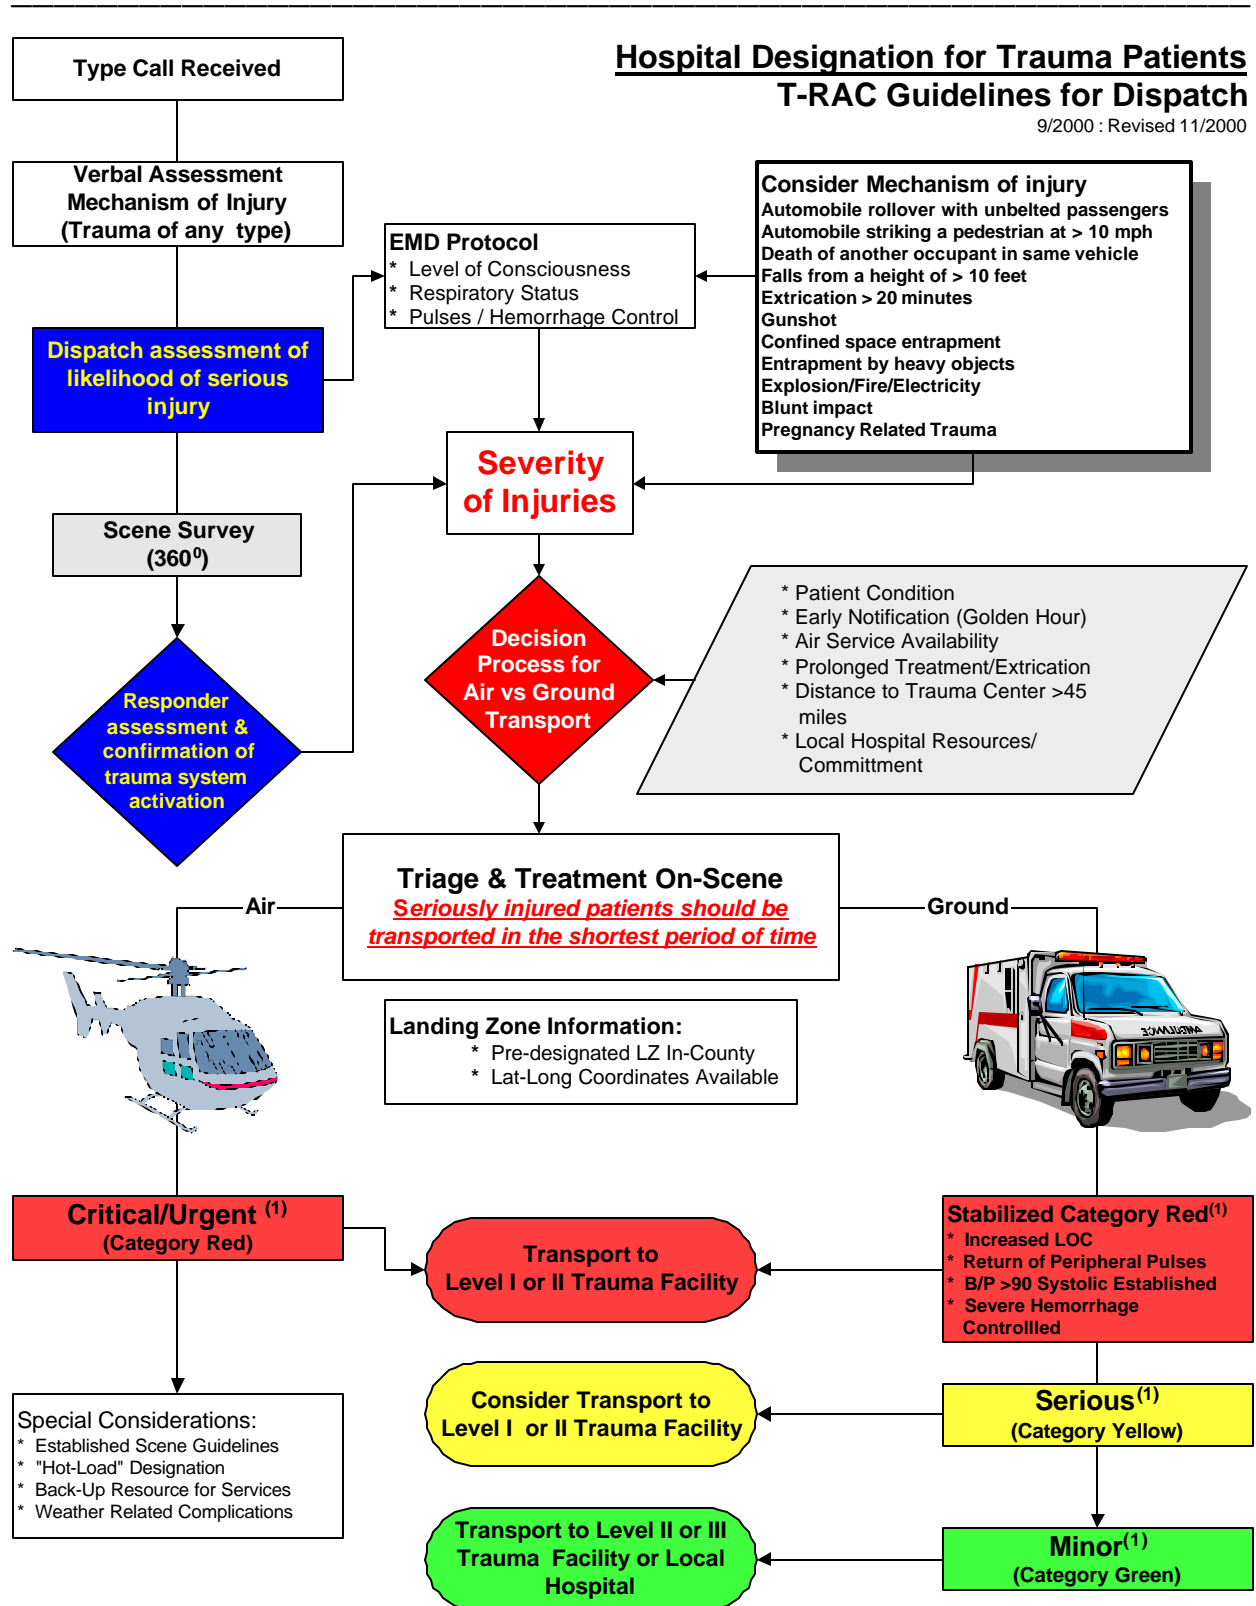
Hospital Designation for Trauma Patients
T-RAC Guidelines for Dispatch
9/2000 : Revised 11/2000

Type Call Received

Verbal Assessment
Mechanism of Injury
(Trauma of any type)

Dispatch assessment of likelihood of serious injury

EMD Protocol
* Level of Consciousness
* Respiratory Status
* Pulses / Hemorrhage Control

Consider Mechanism of injury
Automobile rollover with unbelted passengers
Automobile striking a pedestrian at > 10 mph
Death of another occupant in same vehicle
Falls from a height of > 10 feet
Extrication > 20 minutes
Gunshot
Confined space entrapment
Entrapment by heavy objects
Explosion/Fire/Electricity
Blunt impact
Pregnancy Related Trauma

Severity of Injuries

Scene Survey
($360^0$)

Responder assessment & confirmation of trauma system activation

Decision Process for Air vs Ground Transport

* Patient Condition
* Early Notification (Golden Hour)
* Air Service Availability
* Prolonged Treatment/Extrication
* Distance to Trauma Center >45 miles
* Local Hospital Resources/ Committment

Triage & Treatment On-Scene
Seriously injured patients should be transported in the shortest period of time

Air

Ground

AMBULANCE

Landing Zone Information:
* Pre-designated LZ In-County
* Lat-Long Coordinates Available

Critical/Urgent $^{(1)}$
(Category Red)

Transport to Level I or II Trauma Facility

Stabilized Category Red$^{(1)}$
* Increased LOC
* Return of Peripheral Pulses
* B/P >90 Systolic Established
* Severe Hemorrhage Controllled

Special Considerations:
* Established Scene Guidelines
* "Hot-Load" Designation
* Back-Up Resource for Services
* Weather Related Complications

Consider Transport to Level I or II Trauma Facility

Serious$^{(1)}$
(Category Yellow)

Transport to Level II or III Trauma Facility or Local Hospital

Minor$^{(1)}$
(Category Green)